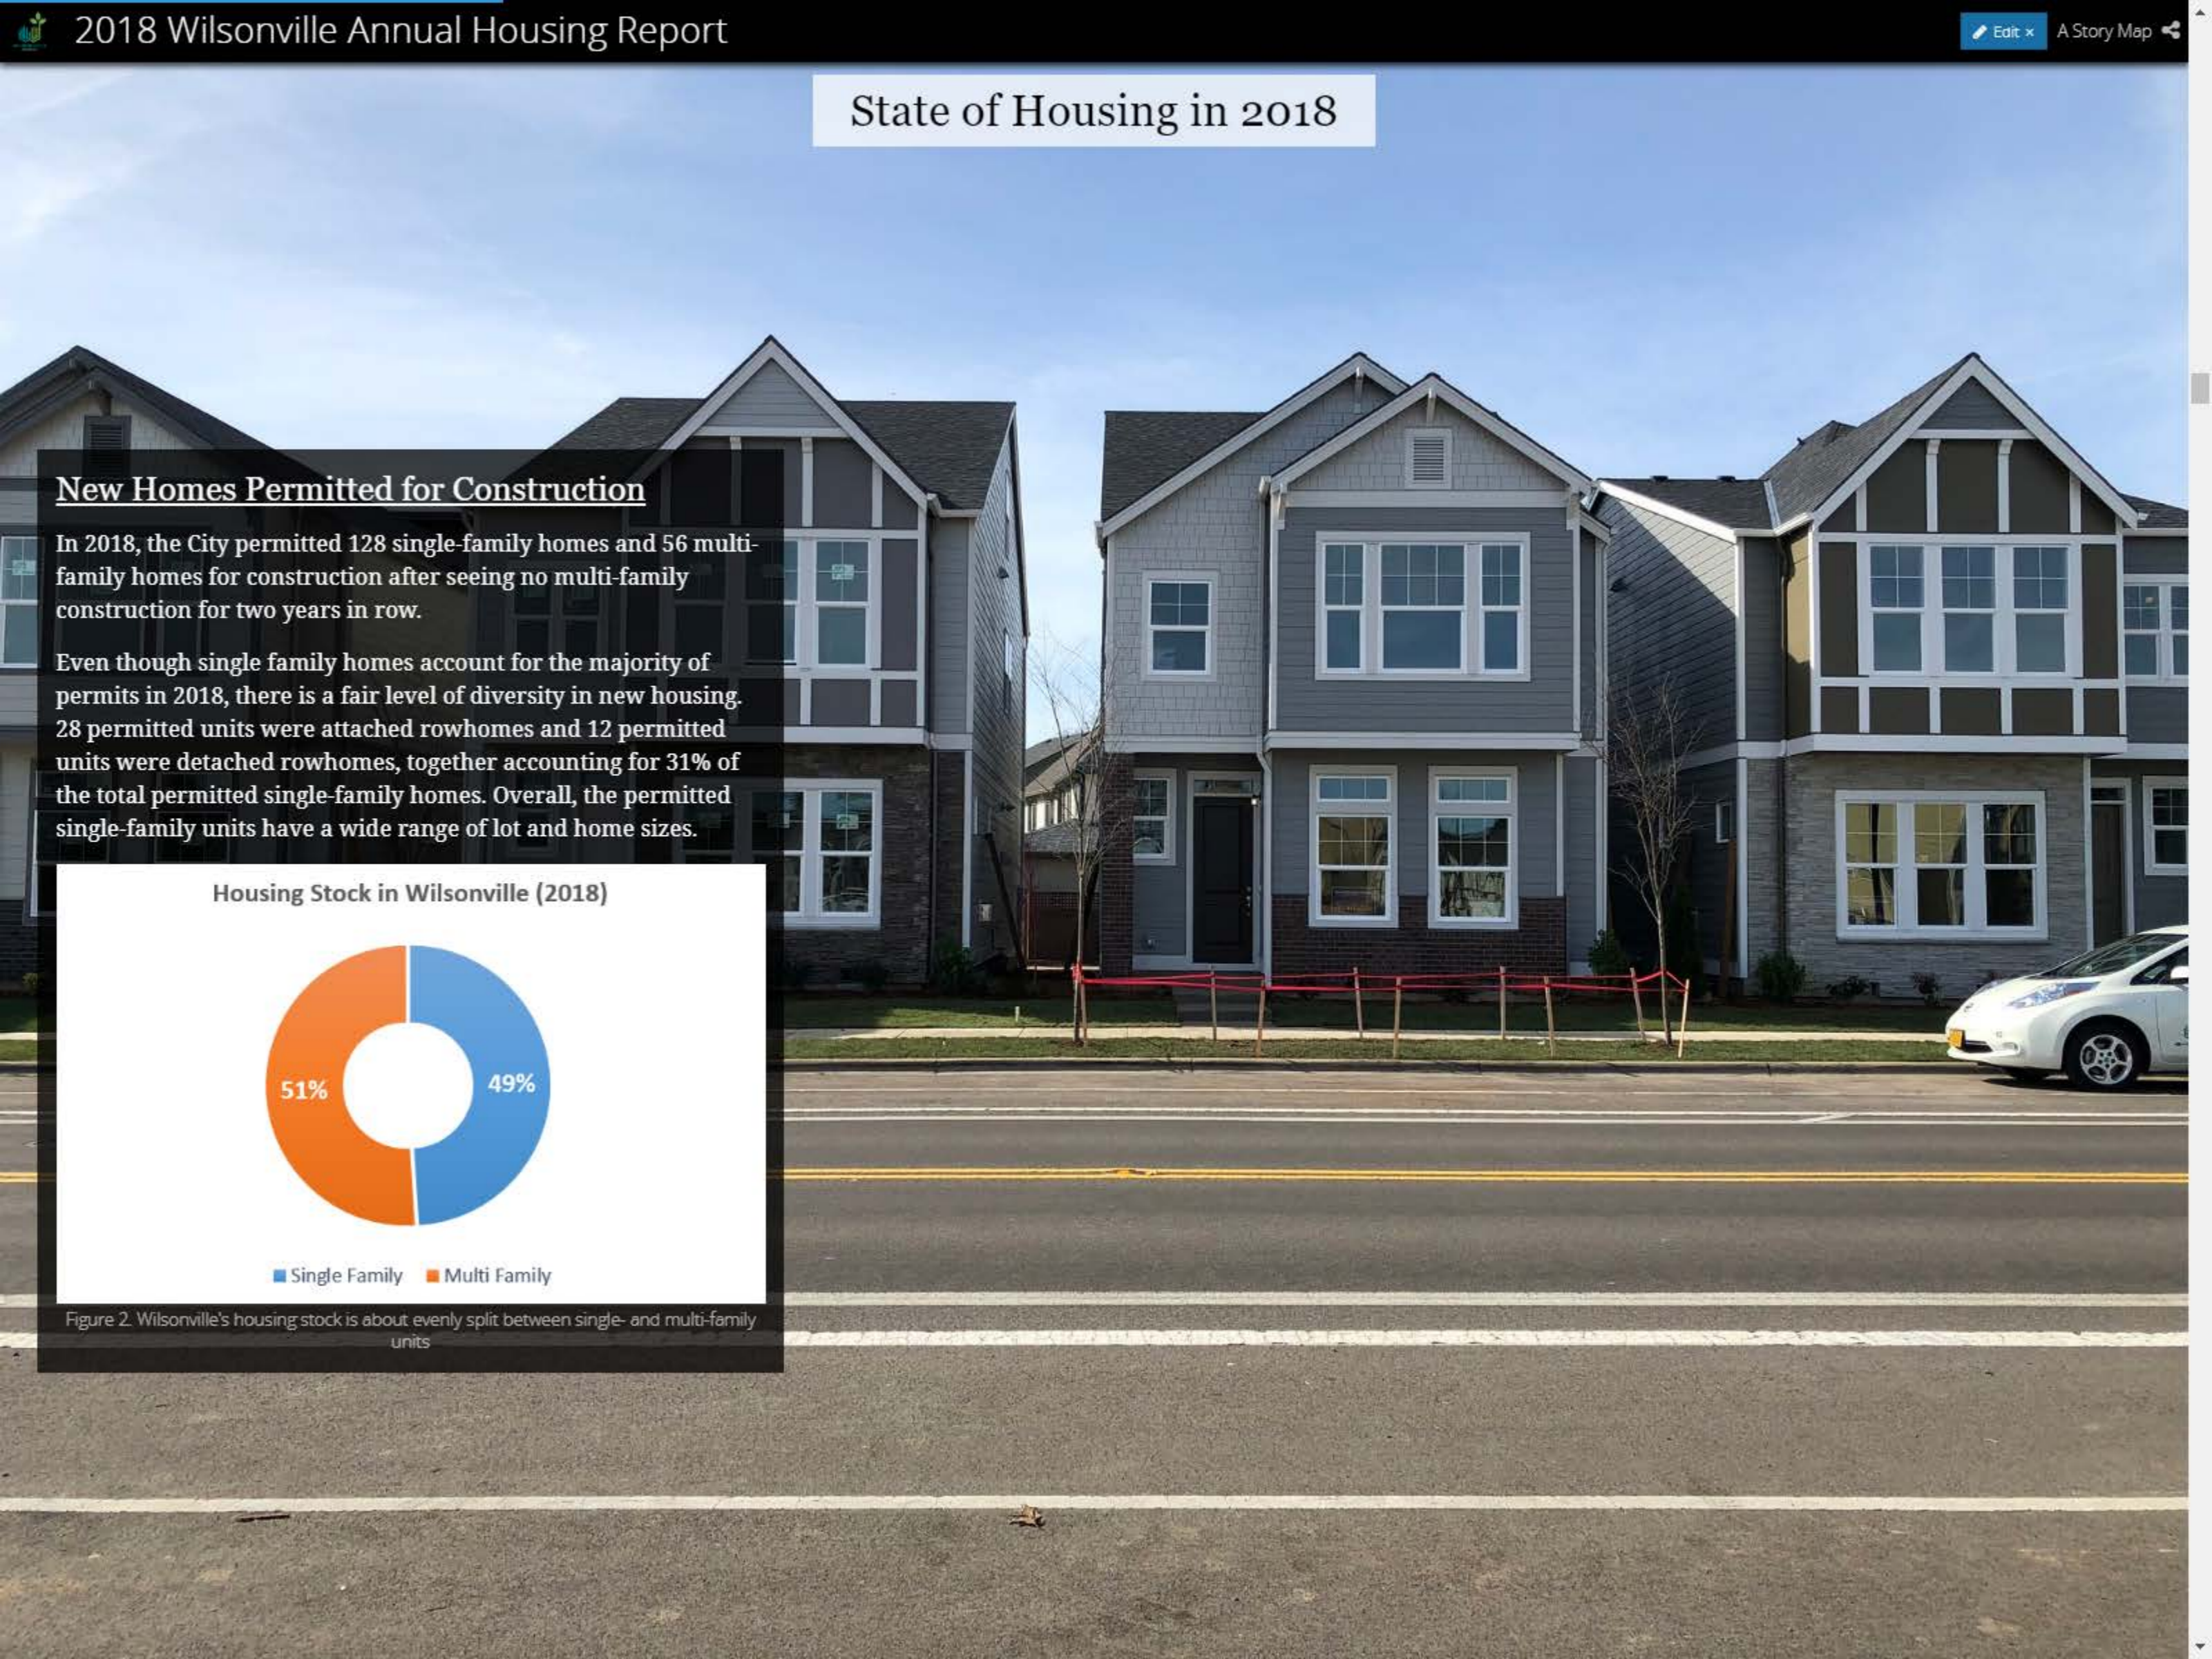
2018 Wilsonville Annual Housing Report

Edit ×

A Story Map

State of Housing in 2018

New Homes Permitted for Construction

In 2018, the City permitted 128 single-family homes and 56 multi-family homes for construction after seeing no multi-family construction for two years in row.

Even though single family homes account for the majority of permits in 2018, there is a fair level of diversity in new housing. 28 permitted units were attached rowhomes and 12 permitted units were detached rowhomes, together accounting for 31% of the total permitted single-family homes. Overall, the permitted single-family units have a wide range of lot and home sizes.

Housing Stock in Wilsonville (2018)

51%

49%

Single Family
Multi Family

Figure 2. Wilsonville's housing stock is about evenly split between single- and multi-family units